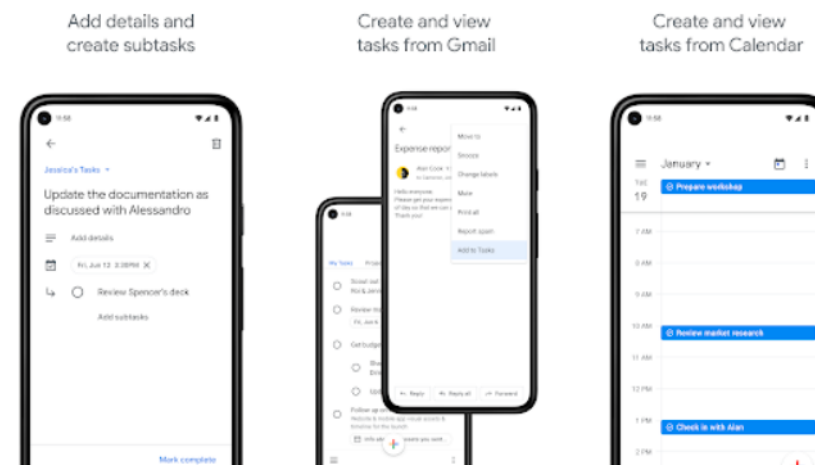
Add details and create subtasks

11:58

Jessica's Tasks

Update the documentation as discussed with Alessandro

Add details

Fri, Jun 12 3:30PM

Review Spencer's deck

Add subtasks

Mark complete

Create and view tasks from Gmail

11:58

Expense repor

Move to

Snooze

Change labels

Mute

Print all

Report spam

Add to Tasks

Hello everyone, Please get your expense Thank you!

Reply

Reply all

Forward

My Tasks

Get budget

Follow up on

Create and view tasks from Calendar

11:58

January

TUE 19

Prepare workshop

7 AM

8 AM

9 AM

10 AM

Review market research

11 AM

12 PM

Check in with Alan

1 PM